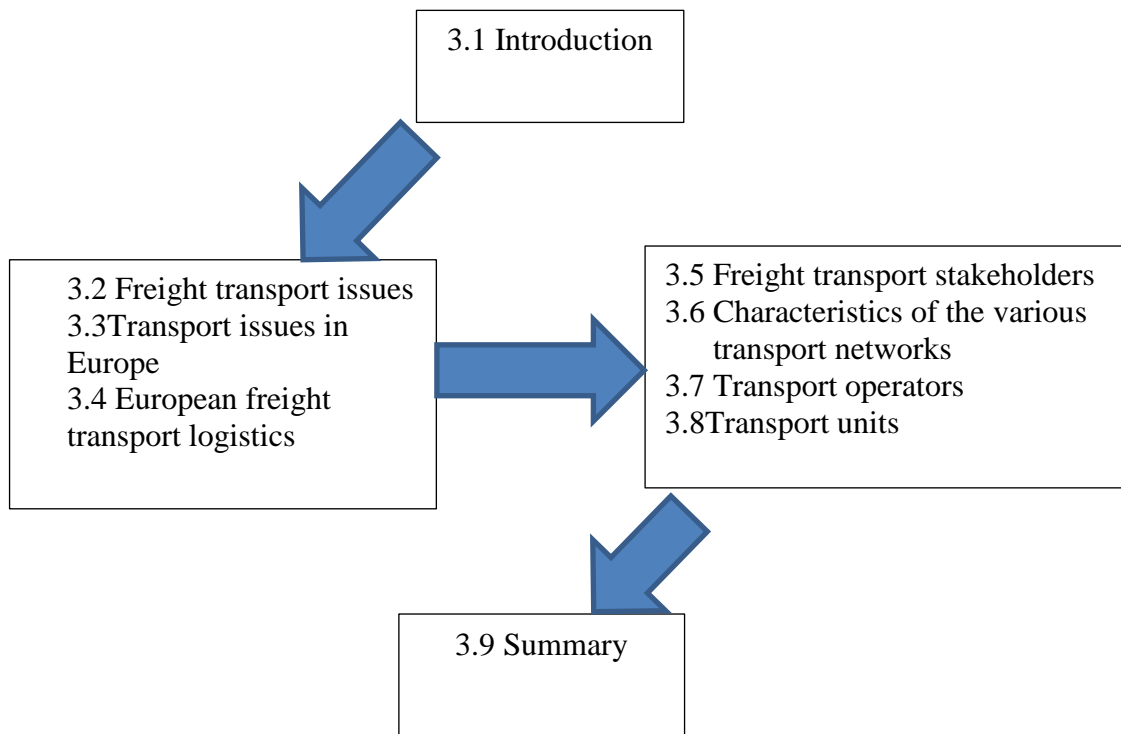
3.1 Introduction

3.2 Freight transport issues
3.3Transport issues in Europe
3.4 European freight transport logistics

3.5 Freight transport stakeholders
3.6 Characteristics of the various transport networks
3.7 Transport operators
3.8Transport units

3.9 Summary